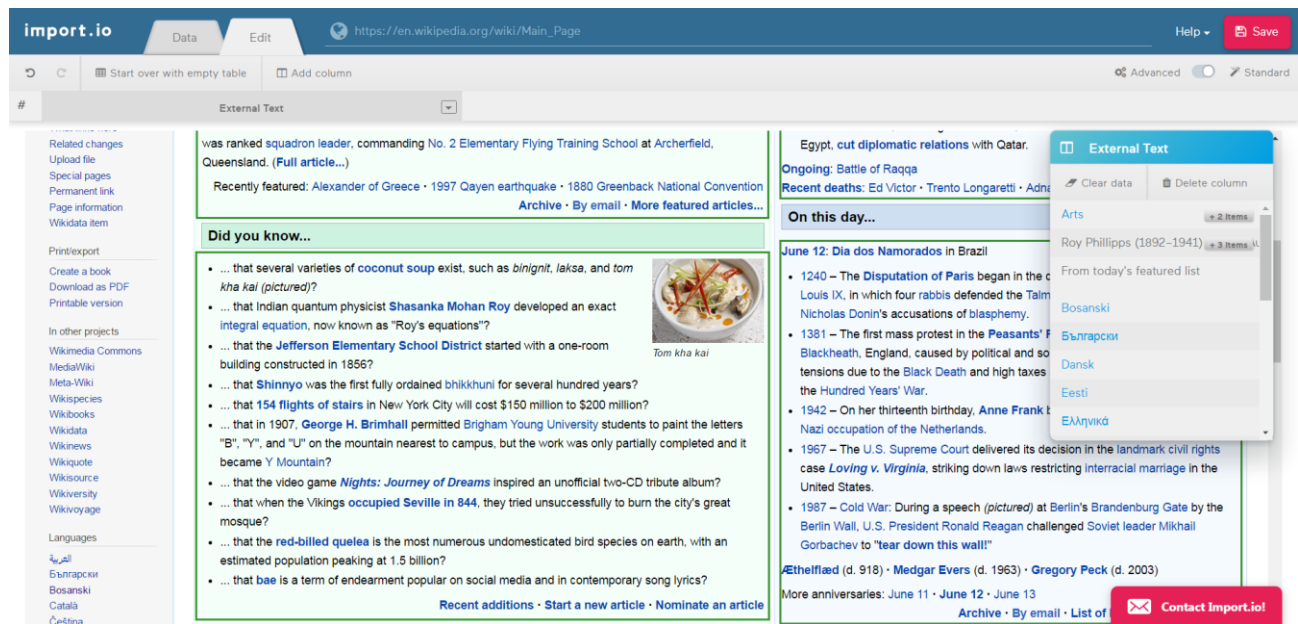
import.io

Data Edit https://en.wikipedia.org/wiki/Main_Page Help Save

Start over with empty table Add column Advanced Standard

# External Text

Related changes
Upload file
Special pages
Permanent link
Page information
Wikidata item

Print/export
Create a book
Download as PDF
Printable version

In other projects
Wikimedia Commons
MediaWiki
Meta-Wiki
Wikispecies
Wikibooks
Wikidata
Wikinews
Wikiquote
Wikisource
Wikiversity
Wikivoyage

Languages
العربية
Български
Bosanski
Català
Čeština

was ranked squadron leader, commanding No. 2 Elementary Flying Training School at Archerfield, Queensland. (Full article...)

Recently featured: Alexander of Greece • 1997 Qayen earthquake • 1880 Greenback National Convention

Archive • By email • More featured articles...

Did you know...

• ... that several varieties of coconut soup exist, such as binignit, laksa, and tom kha kai (pictured)?
• ... that Indian quantum physicist Shasanka Mohan Roy developed an exact integral equation, now known as "Roy's equations"?
• ... that the Jefferson Elementary School District started with a one-room building constructed in 1856?
• ... that Shinnyo was the first fully ordained bhikkhuni for several hundred years?
• ... that 154 flights of stairs in New York City will cost $150 million to $200 million?
• ... that in 1907, George H. Brimhall permitted Brigham Young University students to paint the letters "B", "Y", and "U" on the mountain nearest to campus, but the work was only partially completed and it became Y Mountain?
• ... that the video game Nights: Journey of Dreams inspired an unofficial two-CD tribute album?
• ... that when the Vikings occupied Seville in 844, they tried unsuccessfully to burn the city's great mosque?
• ... that the red-billed quelea is the most numerous undomesticated bird species on earth, with an estimated population peaking at 1.5 billion?
• ... that bae is a term of endearment popular on social media and in contemporary song lyrics?

Tom kha kai

Recent additions • Start a new article • Nominate an article

Egypt, cut diplomatic relations with Qatar.
Ongoing: Battle of Raqqa
Recent deaths: Ed Victor • Trento Longaretti • Adna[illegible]

On this day...

June 12: Dia dos Namorados in Brazil

• 1240 – The Disputation of Paris began in the c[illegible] Louis IX, in which four rabbis defended the Talm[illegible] Nicholas Donin's accusations of blasphemy.
• 1381 – The first mass protest in the Peasants' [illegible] Blackheath, England, caused by political and so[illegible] tensions due to the Black Death and high taxes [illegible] the Hundred Years' War.
• 1942 – On her thirteenth birthday, Anne Frank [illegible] Nazi occupation of the Netherlands.
• 1967 – The U.S. Supreme Court delivered its decision in the landmark civil rights case Loving v. Virginia, striking down laws restricting interracial marriage in the United States.
• 1987 – Cold War: During a speech (pictured) at Berlin's Brandenburg Gate by the Berlin Wall, U.S. President Ronald Reagan challenged Soviet leader Mikhail Gorbachev to "tear down this wall!"

Æthelflæd (d. 918) • Medgar Evers (d. 1963) • Gregory Peck (d. 2003)

More anniversaries: June 11 • June 12 • June 13

Archive • By email • List of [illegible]

External Text
Clear data Delete column
Arts + 2 items
Roy Phillipps (1892–1941) + 3 items
From today's featured list
Bosanski
Български
Dansk
Eesti
Ελληνικά

Contact Import.io!